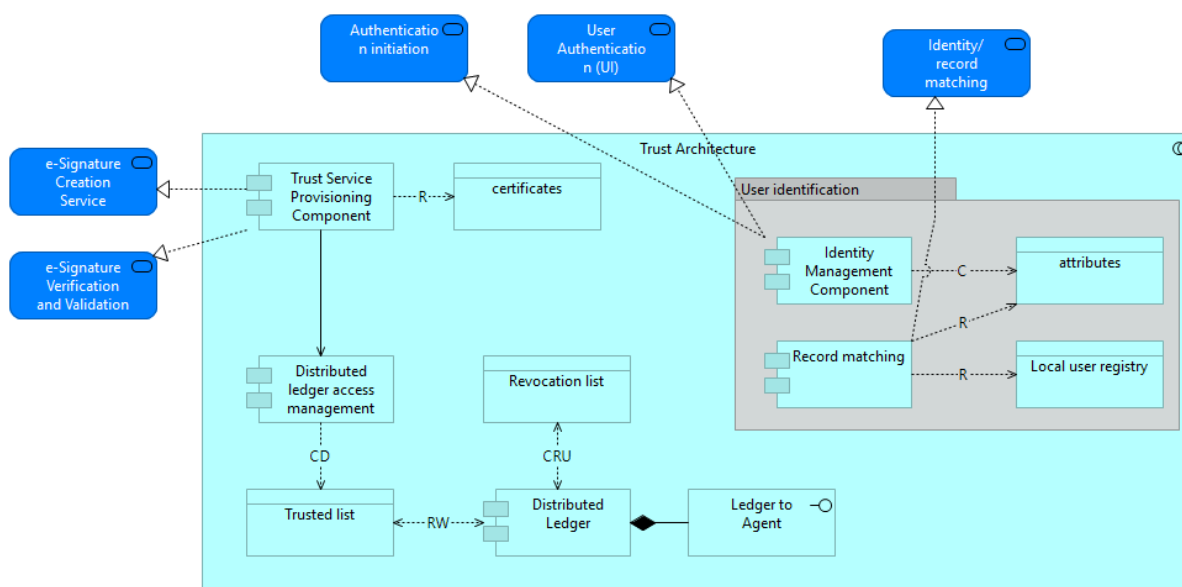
Authentication initiation

User Authentication (UI)

Identity/ record matching

e-Signature Creation Service

e-Signature Verification and Validation

Trust Architecture

Trust Service Provisioning Component

R

certificates

User identification

Identity Management Component

C

attributes

R

Record matching

R

Local user registry

Distributed ledger access management

Revocation list

CD

CRU

Trusted list

RW

Distributed Ledger

Ledger to Agent